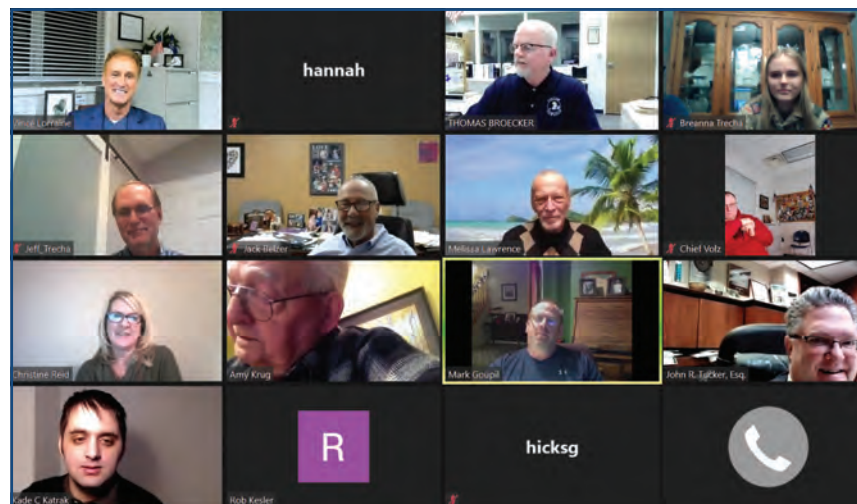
Vince Lorraine

hannah

THOMAS BROECKER

Breanna Trecha

Jeff_Trecha

Jack Belzer

Melissa Lawrence

Chief Volz

Christine Reid

Amy Krug

Mark Goupil

John R. Tucker, Esq.

Kade C Katrak

R

Rob Kesler

hicksg